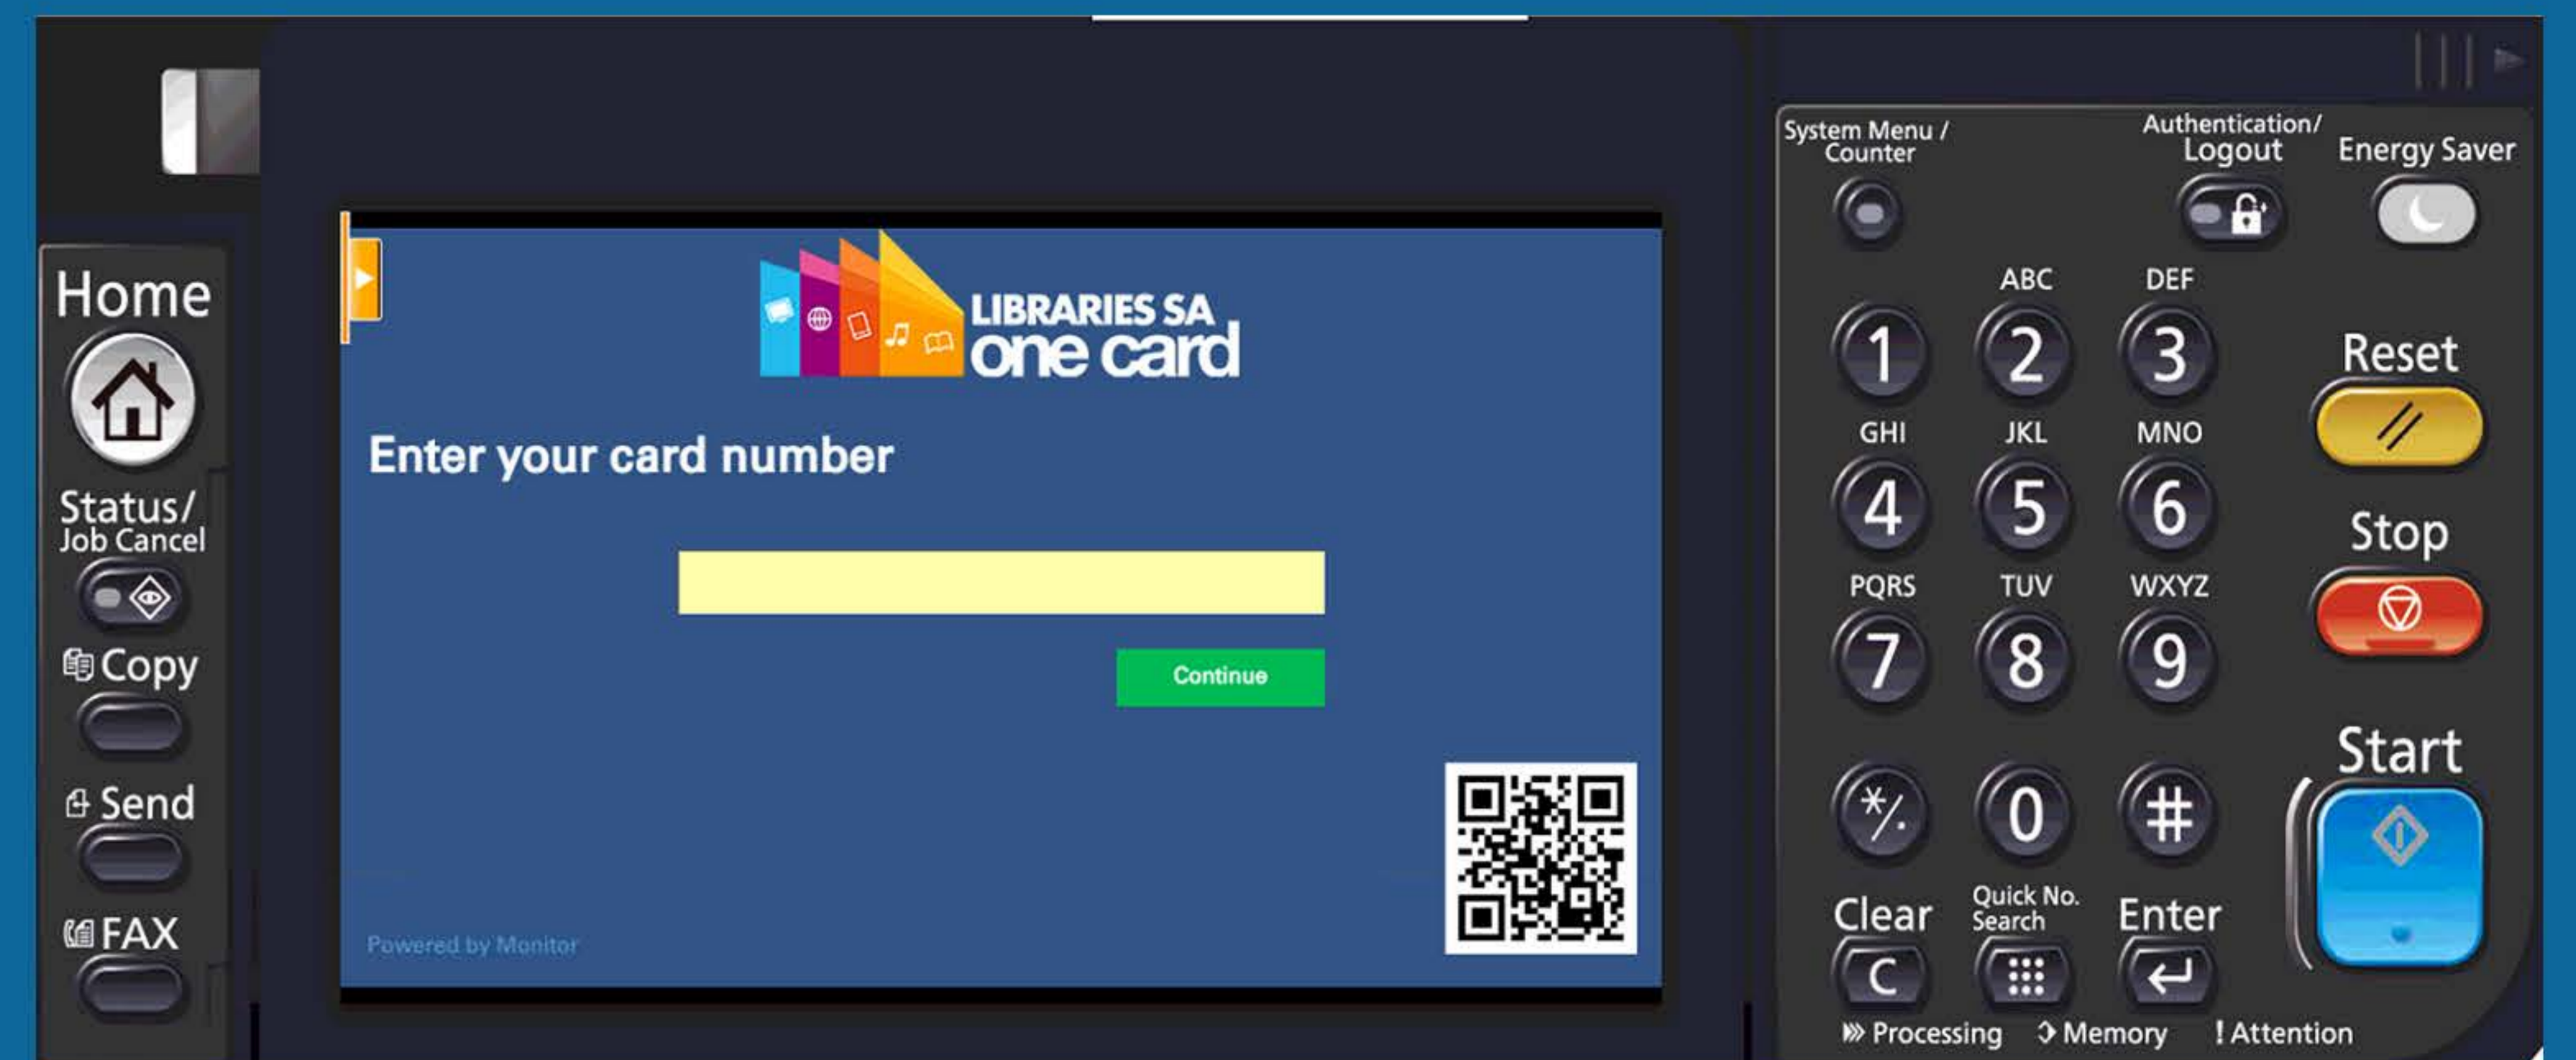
Home

Status/
Job Cancel

Copy

Send

FAX

LIBRARIES SA
one card

Enter your card number

Continue

Powered by Monitor

System Menu /
Counter

Authentication/
Logout

Energy Saver

ABC DEF

1 2 3

Reset

GHI JKL MNO

4 5 6

Stop

PQRS TUV WXYZ

7 8 9

Start

*/. 0 #

Clear

Quick No.
Search

Enter

C

Processing Memory ! Attention